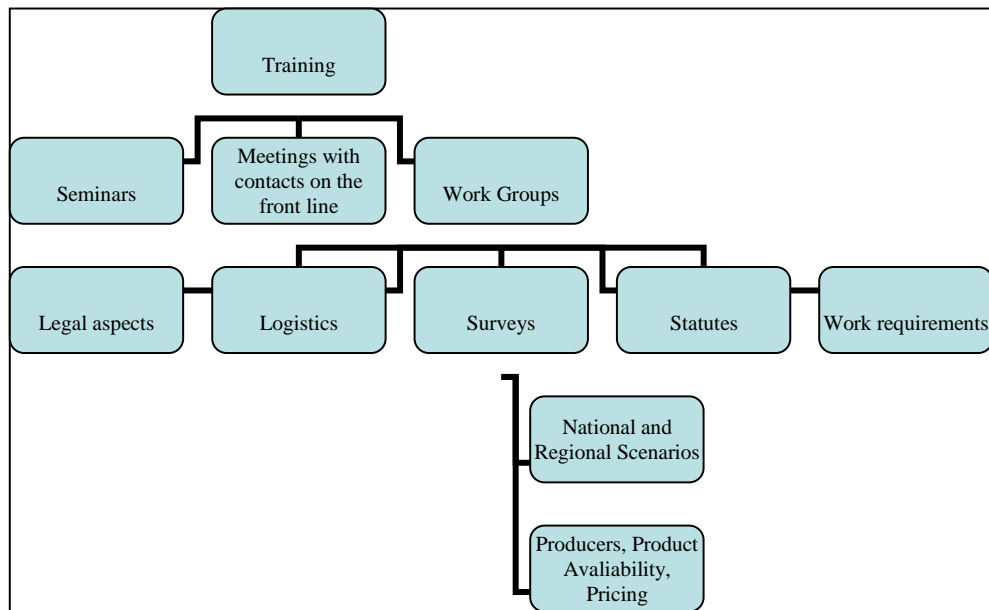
Training

Seminars

Meetings with contacts on the front line

Work Groups

Legal aspects

Logistics

Surveys

Statutes

Work requirements

National and Regional Scenarios

Producers, Product Avaliability, Pricing